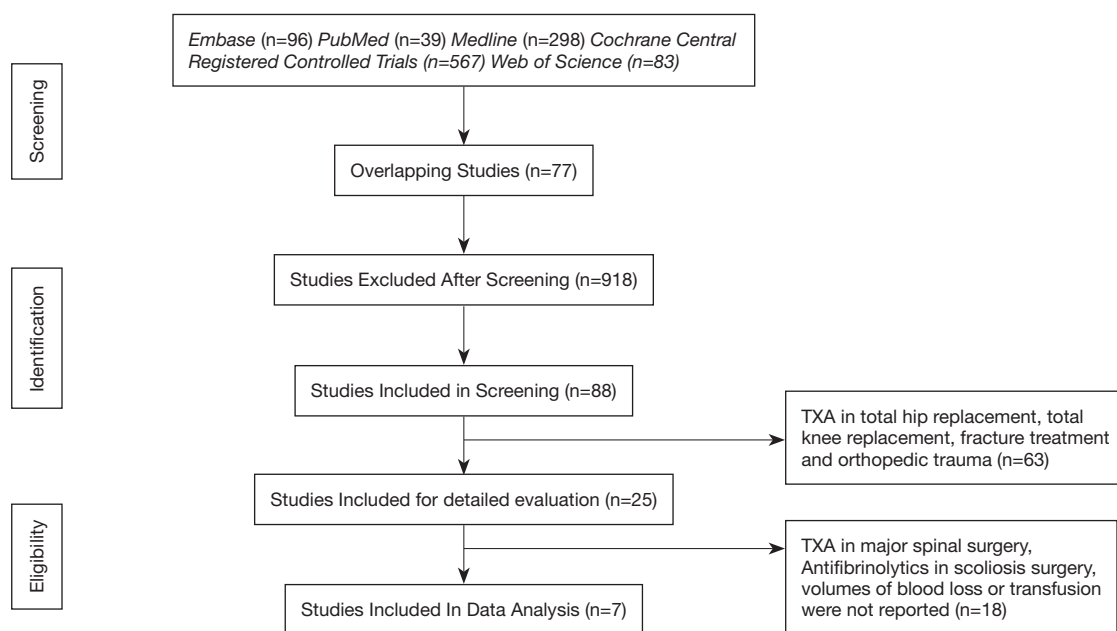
Screening

Embase (n=96) PubMed (n=39) Medline (n=298) Cochrane Central Registered Controlled Trials (n=567) Web of Science (n=83)

Overlapping Studies (n=77)

Identification

Studies Excluded After Screening (n=918)

Studies Included in Screening (n=88)

TXA in total hip replacement, total knee replacement, fracture treatment and orthopedic trauma (n=63)

Eligibility

Studies Included for detailed evaluation (n=25)

TXA in major spinal surgery, Antifibrinolytics in scoliosis surgery, volumes of blood loss or transfusion were not reported (n=18)

Studies Included In Data Analysis (n=7)